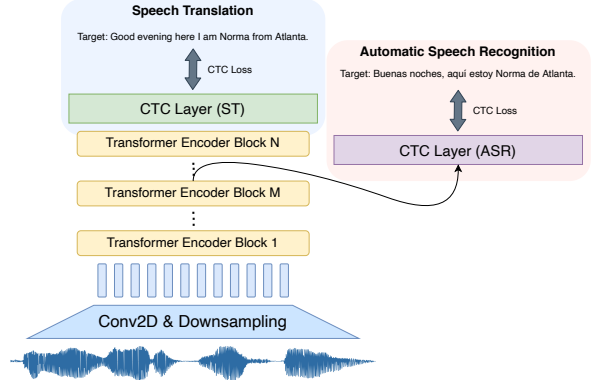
Speech Translation

Target: Good evening here I am Norma from Atlanta.

CTC Loss

CTC Layer (ST)

Automatic Speech Recognition

Target: Buenas noches, aquí estoy Norma de Atlanta.

CTC Loss

CTC Layer (ASR)

Transformer Encoder Block N

Transformer Encoder Block M

Transformer Encoder Block 1

Conv2D & Downsampling